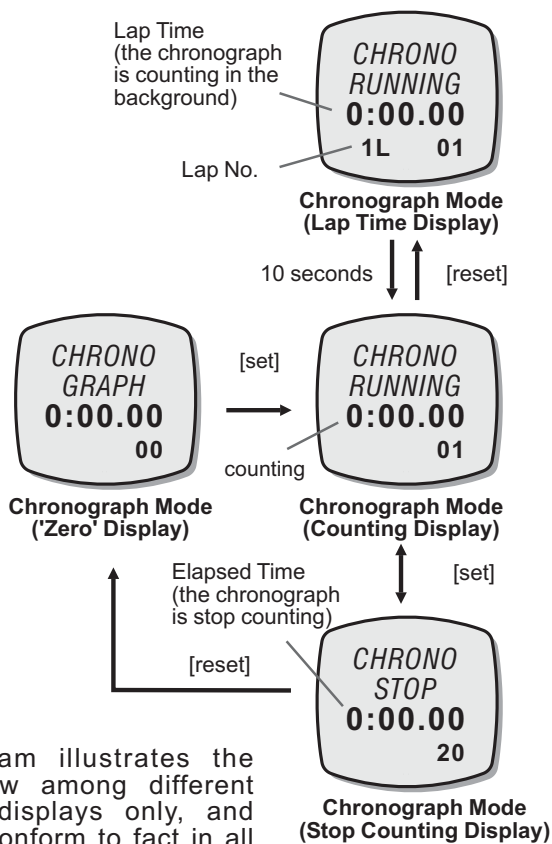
Lap Time (the chronograph is counting in the background)

CHRONO RUNNING 0:00.00 1L 01

Lap No.

Chronograph Mode (Lap Time Display)

10 seconds

[reset]

CHRONO GRAPH 0:00.00 00

[set]

CHRONO RUNNING 0:00.00 01

counting

Chronograph Mode ('Zero' Display)

Chronograph Mode (Counting Display)

Elapsed Time (the chronograph is stop counting)

[set]

[reset]

CHRONO STOP 0:00.00 20

Chronograph Mode (Stop Counting Display)

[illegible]am illustrates the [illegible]w among different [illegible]displays only, and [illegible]onform to fact in all